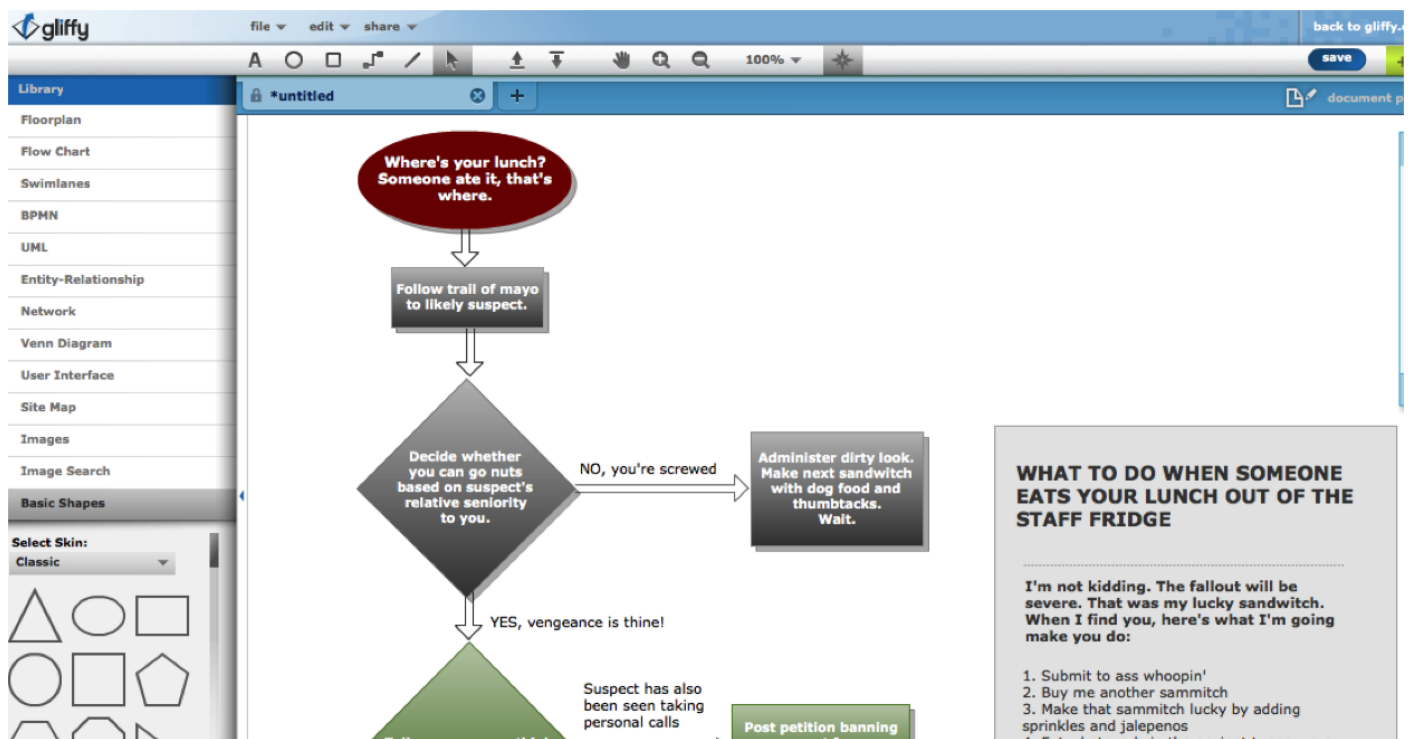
gliffy

file ▾ edit ▾ share ▾

back to gliffy.

100% ▾

save

Library
Floorplan
Flow Chart
Swimlanes
BPMN
UML
Entity-Relationship
Network
Venn Diagram
User Interface
Site Map
Images
Image Search
Basic Shapes

Select Skin:
Classic

*untitled

document p

Where's your lunch? Someone ate it, that's where.

Follow trail of mayo to likely suspect.

Decide whether you can go nuts based on suspect's relative seniority to you.

NO, you're screwed

Administer dirty look. Make next sandwitch with dog food and thumbtacks. Wait.

YES, vengeance is thine!

Suspect has also been seen taking personal calls

Post petition banning

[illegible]

WHAT TO DO WHEN SOMEONE EATS YOUR LUNCH OUT OF THE STAFF FRIDGE

I'm not kidding. The fallout will be severe. That was my lucky sandwitch. When I find you, here's what I'm going make you do:

1. Submit to ass whoopin'
2. Buy me another sammitch
3. Make that sammitch lucky by adding sprinkles and jalepenos
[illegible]